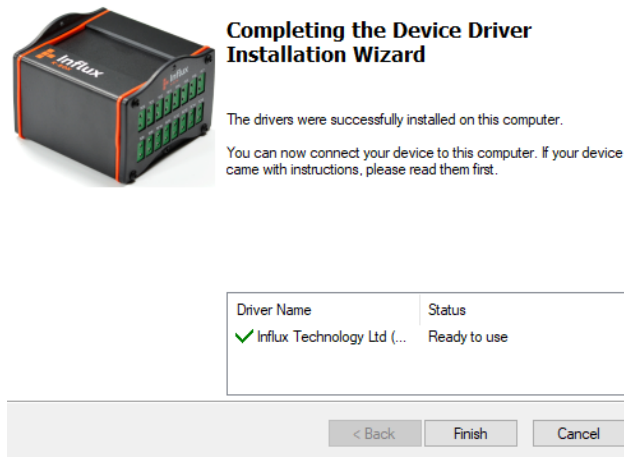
Influx

Influx

Completing the Device Driver Installation Wizard

The drivers were successfully installed on this computer.

You can now connect your device to this computer. If your device came with instructions, please read them first.

| Driver Name | Status |
|---|---|
| Influx Technology Ltd (... | Ready to use |

< Back

Finish

Cancel